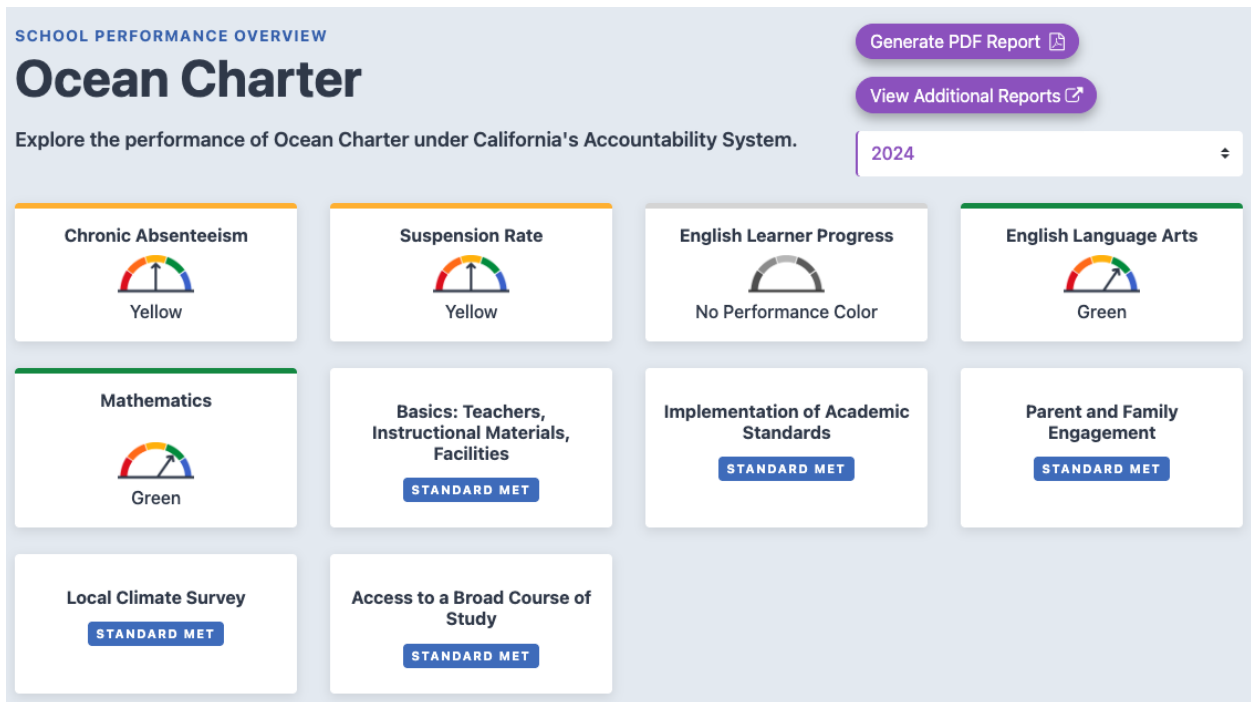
SCHOOL PERFORMANCE OVERVIEW

Ocean Charter

Explore the performance of Ocean Charter under California's Accountability System.

Generate PDF Report

View Additional Reports

2024

Chronic Absenteeism
Yellow

Suspension Rate
Yellow

English Learner Progress
No Performance Color

English Language Arts
Green

Mathematics
Green

Basics: Teachers, Instructional Materials, Facilities
STANDARD MET

Implementation of Academic Standards
STANDARD MET

Parent and Family Engagement
STANDARD MET

Local Climate Survey
STANDARD MET

Access to a Broad Course of Study
STANDARD MET